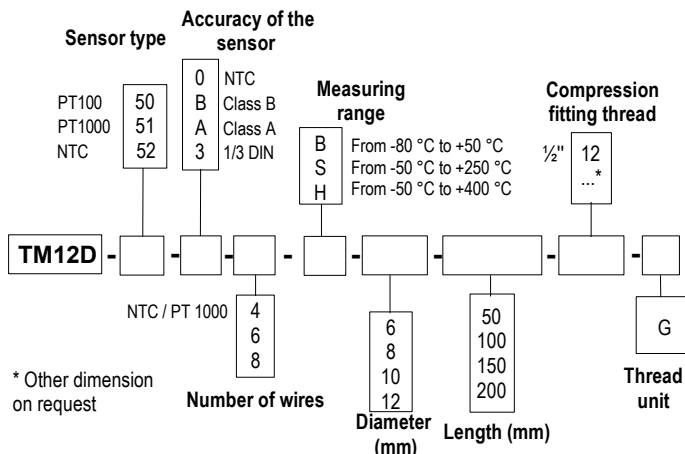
Sensor type

PT100 50
PT1000 51
NTC 52

Accuracy of the sensor

0 NTC
B Class B
A Class A
3 1/3 DIN

Measuring range

B From -80 °C to +50 °C
S From -50 °C to +250 °C
H From -50 °C to +400 °C

Compression fitting thread

½'' 12
...*

TM12D - - - - - - - -

NTC / PT 1000 4
6
8

Number of wires

6
8
10
12

Diameter (mm)

50
100
150
200

Length (mm)

G

Thread unit

* Other dimension on request